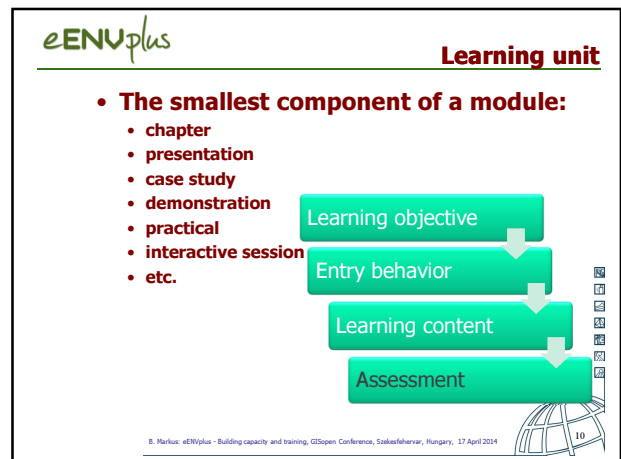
eENVplus

Learning unit

• The smallest component of a module:
• chapter
• presentation
• case study
• demonstration
• practical
• interactive session
• etc.

Learning objective

Entry behavior

Learning content

Assessment

B. Markus: eENVplus - Building capacity and training, GISopen Conference, Szekesfehervar, Hungary, 17 April 2014

10